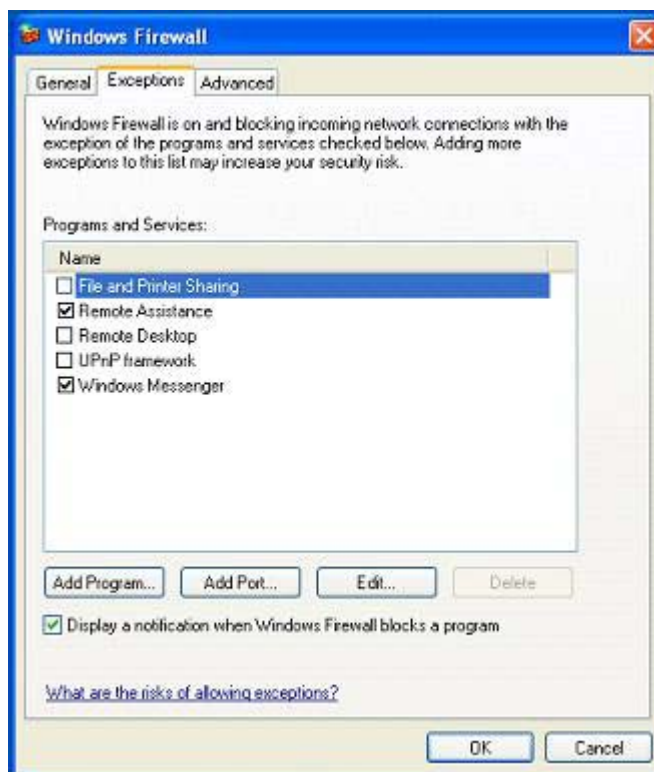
Windows Firewall

General | Exceptions | Advanced

Windows Firewall is on and blocking incoming network connections with the exception of the programs and services checked below. Adding more exceptions to this list may increase your security risk.

Programs and Services:

Name
☐ File and Printer Sharing
☑ Remote Assistance
☐ Remote Desktop
☐ UPnP framework
☑ Windows Messenger

Add Program... | Add Port... | Edit... | Delete

☑ Display a notification when Windows Firewall blocks a program

What are the risks of allowing exceptions?

OK | Cancel